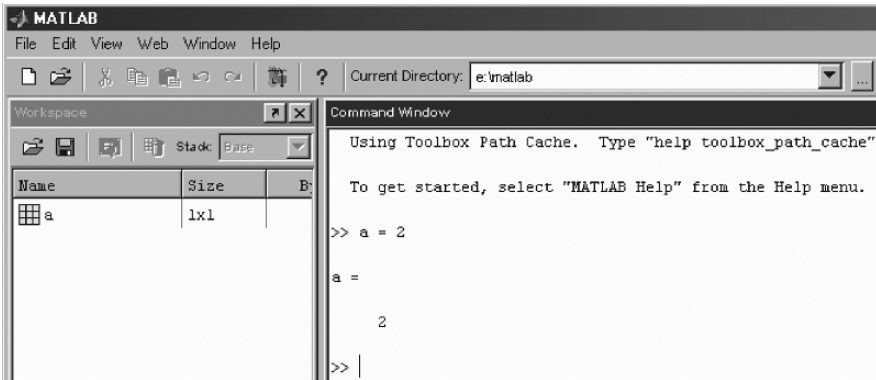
MATLAB

File Edit View Web Window Help

? Current Directory: e:\matlab

Workspace

Stack: Base

| Name | Size | By |
|---|---|---|
| a | 1x1 | |

Command Window

Using Toolbox Path Cache. Type "help toolbox_path_cache"

To get started, select "MATLAB Help" from the Help menu.

>> a = 2

a =

2

>>